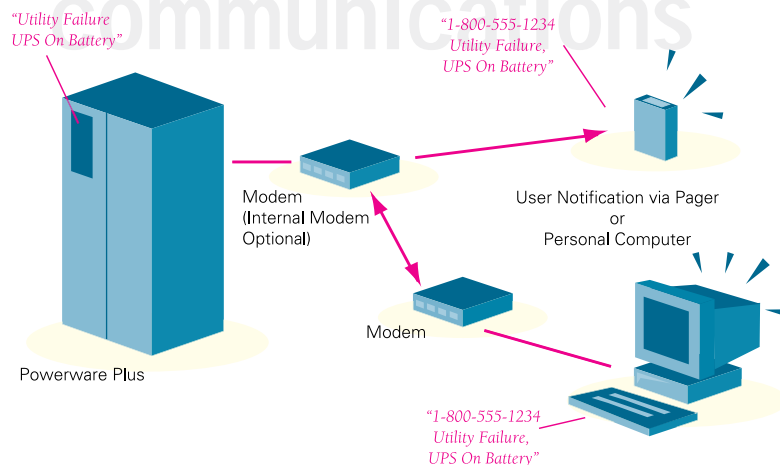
communications

"Utility Failure UPS On Battery"

"1-800-555-1234 Utility Failure, UPS On Battery"

Modem (Internal Modem Optional)

User Notification via Pager or Personal Computer

Modem

Powerware Plus

"1-800-555-1234 Utility Failure, UPS On Battery"